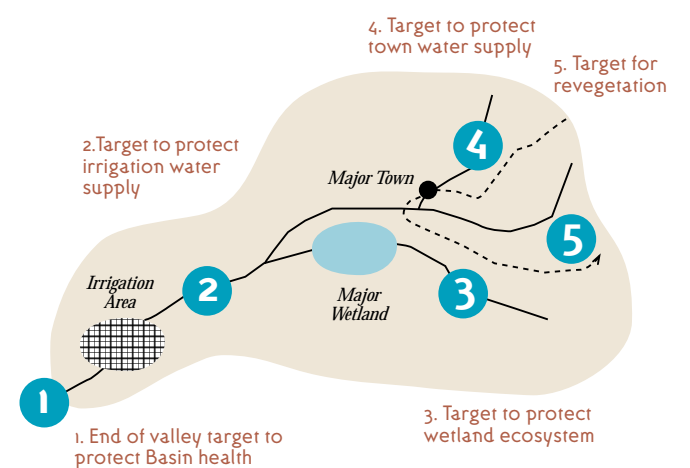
4. Target to protect town water supply

5. Target for revegetation

2.Target to protect irrigation water supply

Major Town

4

5

Irrigation Area

2

Major Wetland

3

1

3. Target to protect wetland ecosystem

1. End of valley target to protect Basin health